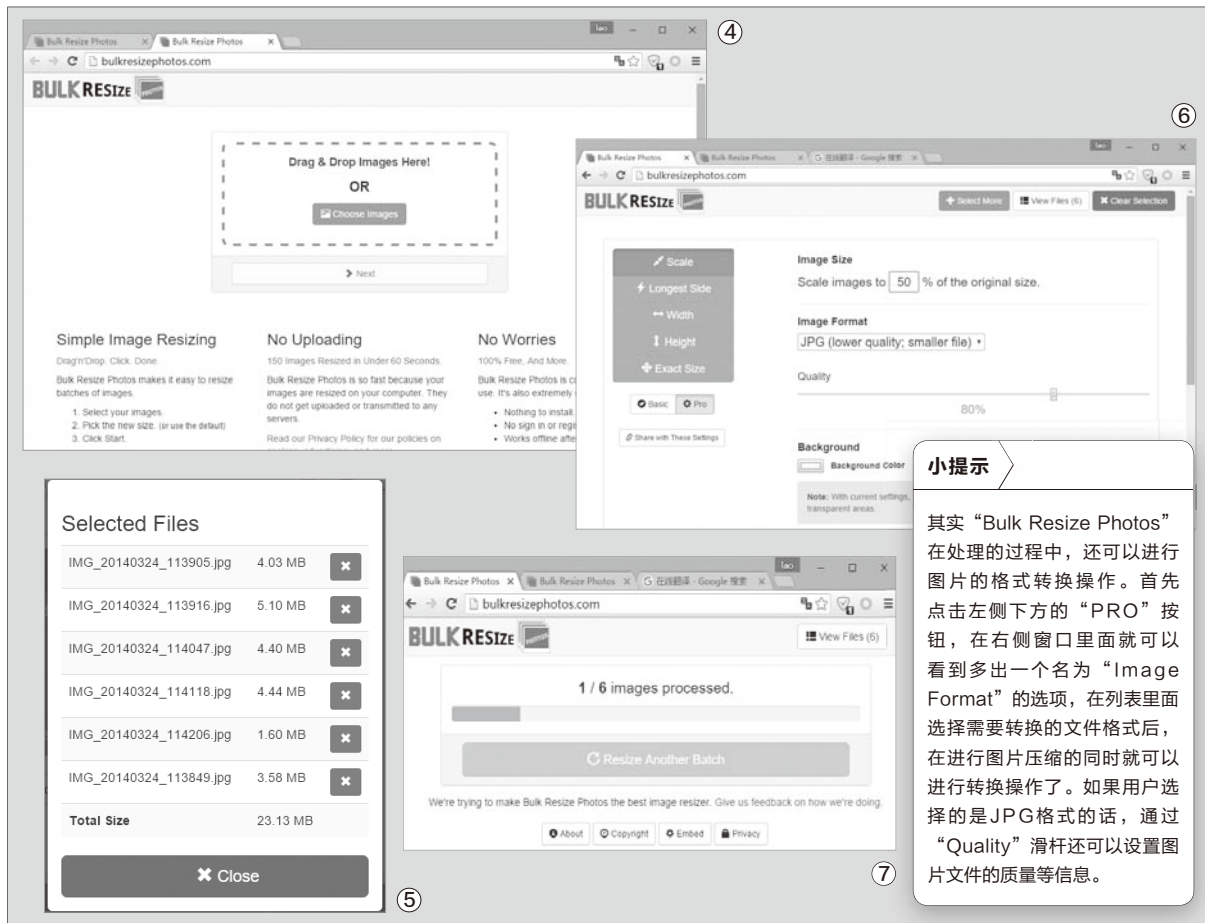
Bulk Resize Photos × Bulk Resize Photos ×

lao – □ ×

④

← → C bulkresizephotos.com

BULK RESIZE

Drag & Drop Images Here!

OR

Choose Images

> Next

Simple Image Resizing

Drag'n'Drop. Click. Done.

Bulk Resize Photos makes it easy to resize batches of images.

1. Select your images.
2. Pick the new size. (or use the default)
3. Click Start.

No Uploading

150 Images Resized in Under 60 Seconds.

Bulk Resize Photos is so fast because your images are resized on your computer. They do not get uploaded or transmitted to any servers.

Read our Privacy Policy for our policies on

No Worries

100% Free, And More.

Bulk Resize Photos is c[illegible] use. It's also extremely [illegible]

- Nothing to install.
- No sign in or regi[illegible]
- Works offline afte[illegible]

⑥

Bulk Resize Photos × Bulk Resize Photos × G 在线翻译 - Google 搜索 ×

lao – □ ×

← → C bulkresizephotos.com

BULK RESIZE

+ Select More View Files (6) × Clear Selection

Scale

Longest Side

Width

Height

Exact Size

Basic Pro

Share with These Settings

Image Size

Scale images to 50 % of the original size.

Image Format

JPG (lower quality; smaller file)

Quality

80%

Background

Background Color

Note: With current settings, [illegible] transparent areas.

小提示

其实“Bulk Resize Photos”在处理的过程中，还可以进行图片的格式转换操作。首先点击左侧下方的“PRO”按钮，在右侧窗口里面就可以看到多出一个名为“Image Format”的选项，在列表里面选择需要转换的文件格式后，在进行图片压缩的同时就可以进行转换操作了。如果用户选择的是JPG格式的话，通过“Quality”滑杆还可以设置图片文件的质量等信息。

Selected Files

| | | |
|---|---|---|
| IMG_20140324_113905.jpg | 4.03 MB | × |
| IMG_20140324_113916.jpg | 5.10 MB | × |
| IMG_20140324_114047.jpg | 4.40 MB | × |
| IMG_20140324_114118.jpg | 4.44 MB | × |
| IMG_20140324_114206.jpg | 1.60 MB | × |
| IMG_20140324_113849.jpg | 3.58 MB | × |
| Total Size | 23.13 MB | |

× Close

⑤

Bulk Resize Photos × Bulk Resize Photos × G 在线翻译 - Google 搜索 ×

lao – □ ×

← → C bulkresizephotos.com

BULK RESIZE

View Files (6)

1 / 6 images processed.

Resize Another Batch

We're trying to make Bulk Resize Photos the best image resizer. Give us feedback on how we're doing.

About Copyright Embed Privacy

⑦